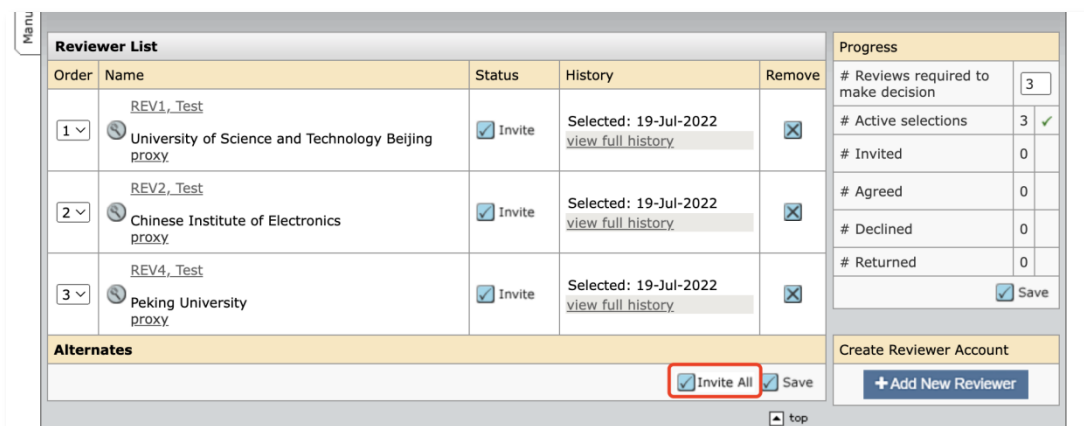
Manu

Reviewer List

| Order | Name | Status | History | Remove |
|---|---|---|---|---|
| 1 | REV1, Test University of Science and Technology Beijing proxy | Invite | Selected: 19-Jul-2022 view full history | |
| 2 | REV2, Test Chinese Institute of Electronics proxy | Invite | Selected: 19-Jul-2022 view full history | |
| 3 | REV4, Test Peking University proxy | Invite | Selected: 19-Jul-2022 view full history | |

Alternates

Invite All Save

top

Progress

| | |
|---|---|
| # Reviews required to make decision | 3 |
| # Active selections | 3 ✓ |
| # Invited | 0 |
| # Agreed | 0 |
| # Declined | 0 |
| # Returned | 0 |

Save

Create Reviewer Account

+ Add New Reviewer